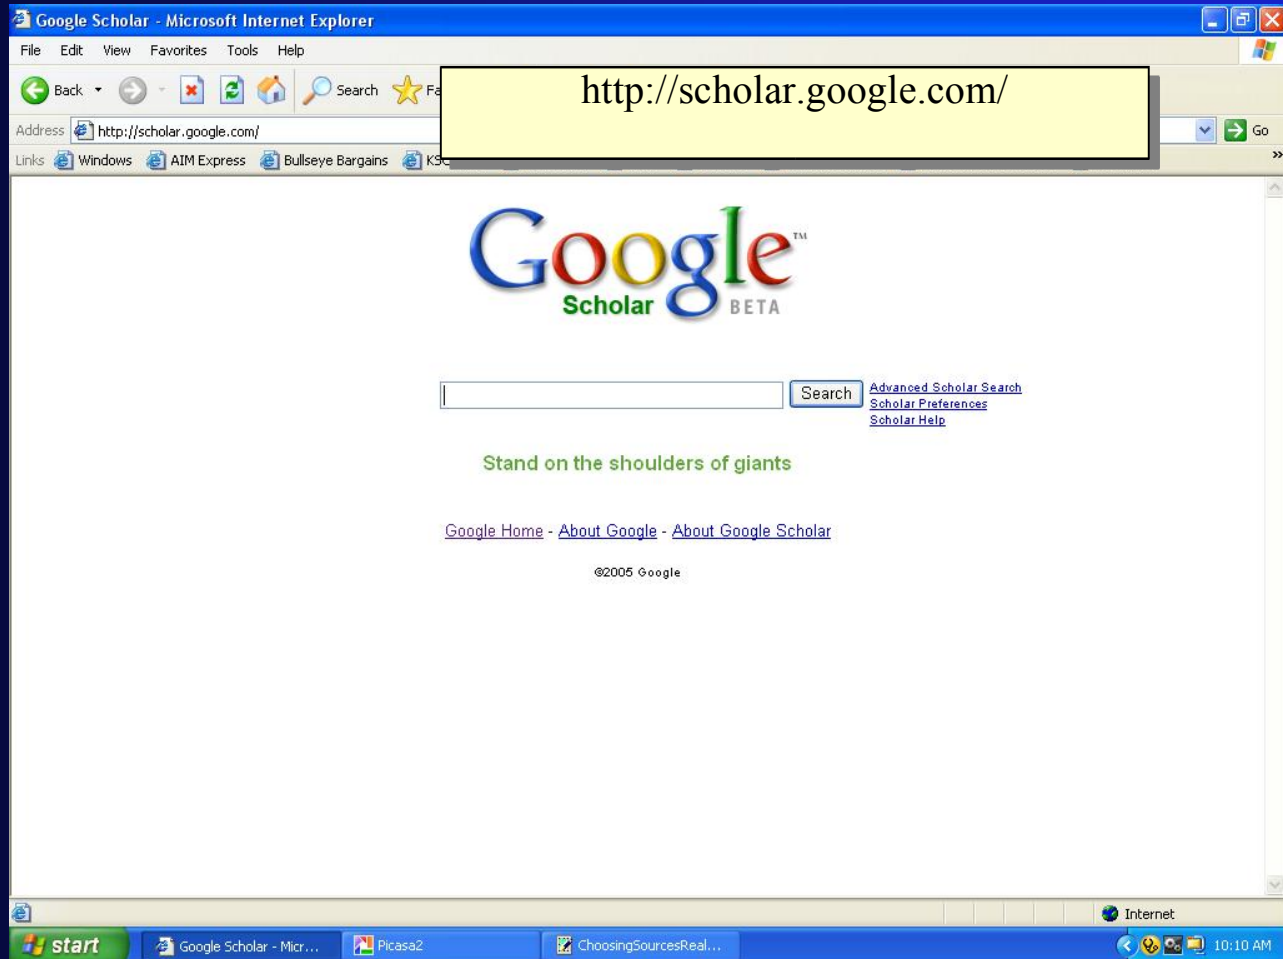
Google Scholar - Microsoft Internet Explorer

File Edit View Favorites Tools Help

Back Search Fa

http://scholar.google.com/

Address http://scholar.google.com/ Go

Links Windows AIM Express Bullseye Bargains KS

Google™ Scholar BETA

Search

Advanced Scholar Search
Scholar Preferences
Scholar Help

Stand on the shoulders of giants

Google Home - About Google - About Google Scholar

©2005 Google

Internet

start Google Scholar - Micr... Picasa2 ChoosingSourcesReal... 10:10 AM